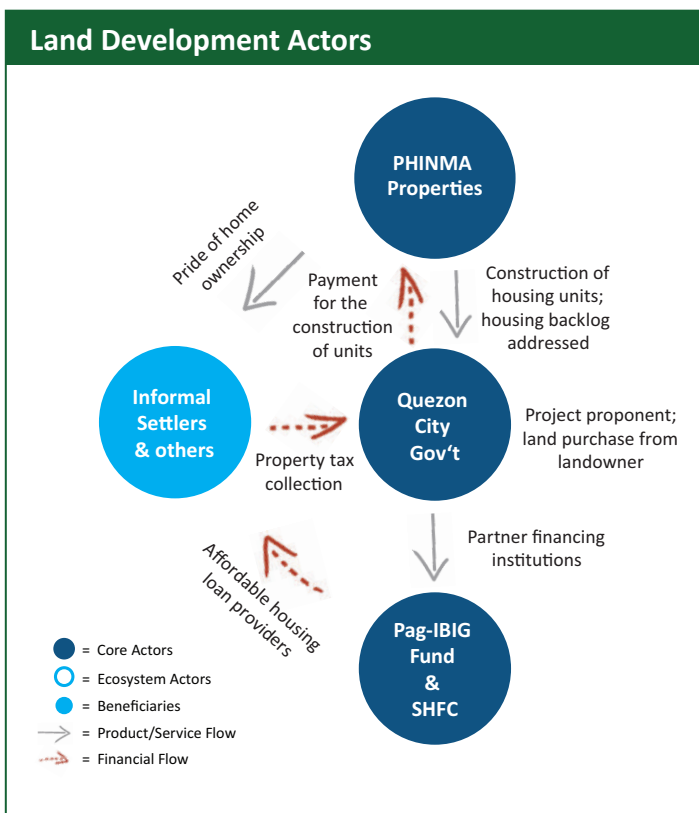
Land Development Actors

PHINMA Properties

Pride of home ownership

Payment for the construction of units

Construction of housing units; housing backlog addressed

Informal Settlers & others

Quezon City Gov't

Project proponent; land purchase from landowner

Property tax collection

Partner financing institutions

Affordable housing loan providers

Pag-IBIG Fund & SHFC

= Core Actors
= Ecosystem Actors
= Beneficiaries
= Product/Service Flow
= Financial Flow